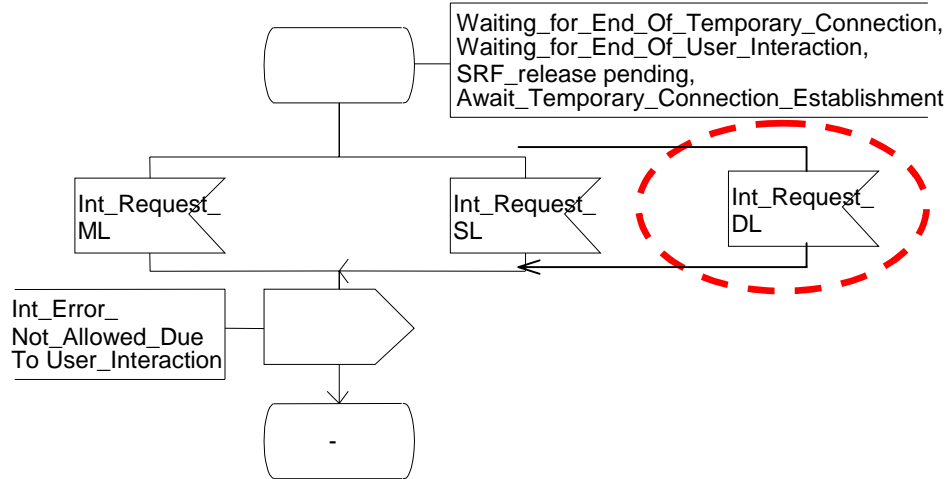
Waiting_for_End_Of_Temporary_Connection,
Waiting_for_End_Of_User_Interaction,
SRF_release pending,
Await_Temporary_Connection_Establishment

Int_Request_
ML

Int_Request_
SL

Int_Request_
DL

Int_Error_
Not_Allowed_Due
To User_Interaction

-